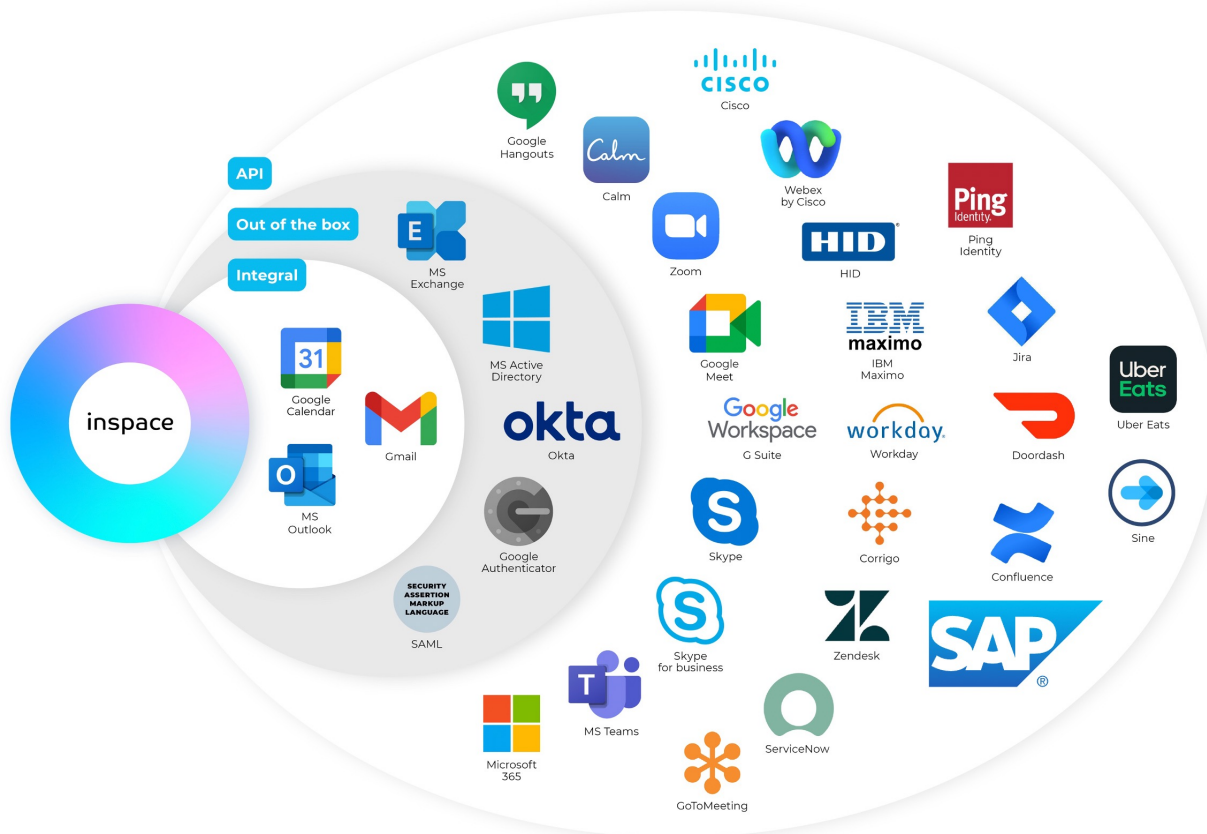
inspace

API

Out of the box

Integral

31
Google Calendar

Gmail

O
MS Outlook

E
MS Exchange

MS Active Directory

okta
Okta

Google Authenticator

SECURITY ASSERTION MARKUP LANGUAGE
SAML

Google Hangouts

Calm
Calm

CISCO
Cisco

Webex by Cisco

Zoom

HID
HID

Ping Identity
Ping Identity

Google Meet

IBM maximo
IBM Maximo

Jira

Uber Eats
Uber Eats

Google Workspace
G Suite

workday.
Workday

Doordash

Skype

Corrigo

Confluence

Sine

Skype for business

Zendesk

SAP

T
MS Teams

Microsoft 365

ServiceNow

GoToMeeting